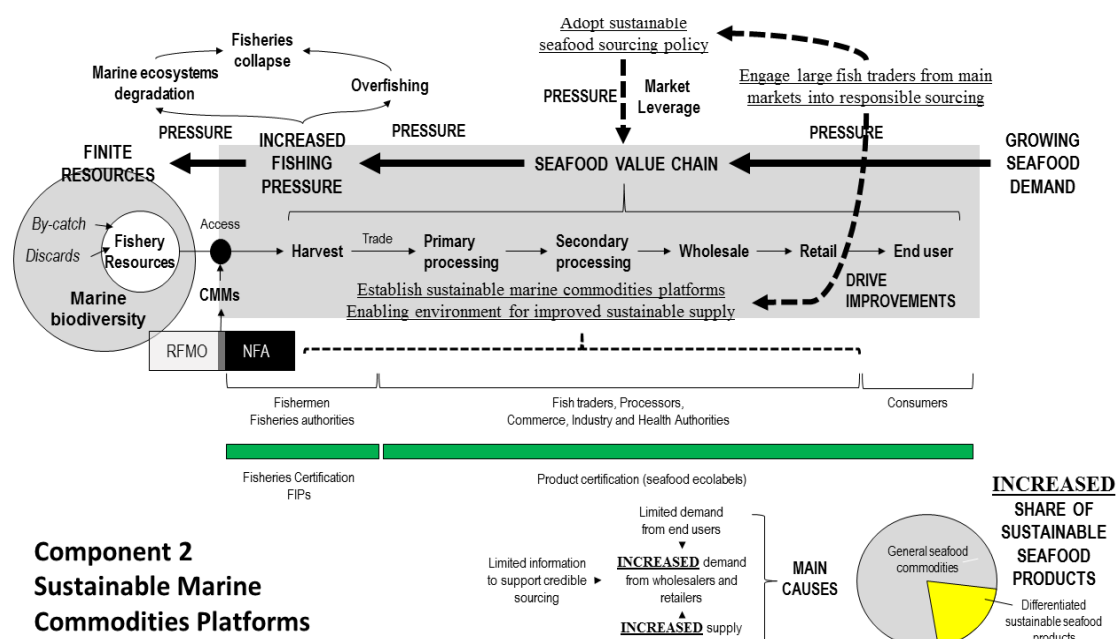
Adopt sustainable seafood sourcing policy

Fisheries collapse

Marine ecosystems degradation

Overfishing

PRESSURE

Market Leverage

Engage large fish traders from main markets into responsible sourcing

PRESSURE

PRESSURE

PRESSURE

FINITE RESOURCES

INCREASED FISHING PRESSURE

SEAFOOD VALUE CHAIN

GROWING SEAFOOD DEMAND

By-catch

Discards

Fishery Resources

Marine biodiversity

Access

CMMs

Harvest

Trade

Primary processing

Secondary processing

Wholesale

Retail

End user

DRIVE IMPROVEMENTS

Establish sustainable marine commodities platforms

Enabling environment for improved sustainable supply

RFMO

NFA

Fishermen
Fisheries authorities

Fish traders, Processors, Commerce, Industry and Health Authorities

Consumers

Fisheries Certification
FIPs

Product certification (seafood ecolabels)

Component 2
Sustainable Marine Commodities Platforms

Limited demand from end users

Limited information to support credible sourcing

INCREASED demand from wholesalers and retailers

INCREASED supply

MAIN CAUSES

INCREASED SHARE OF SUSTAINABLE SEAFOOD PRODUCTS

General seafood commodities

Differentiated sustainable seafood products